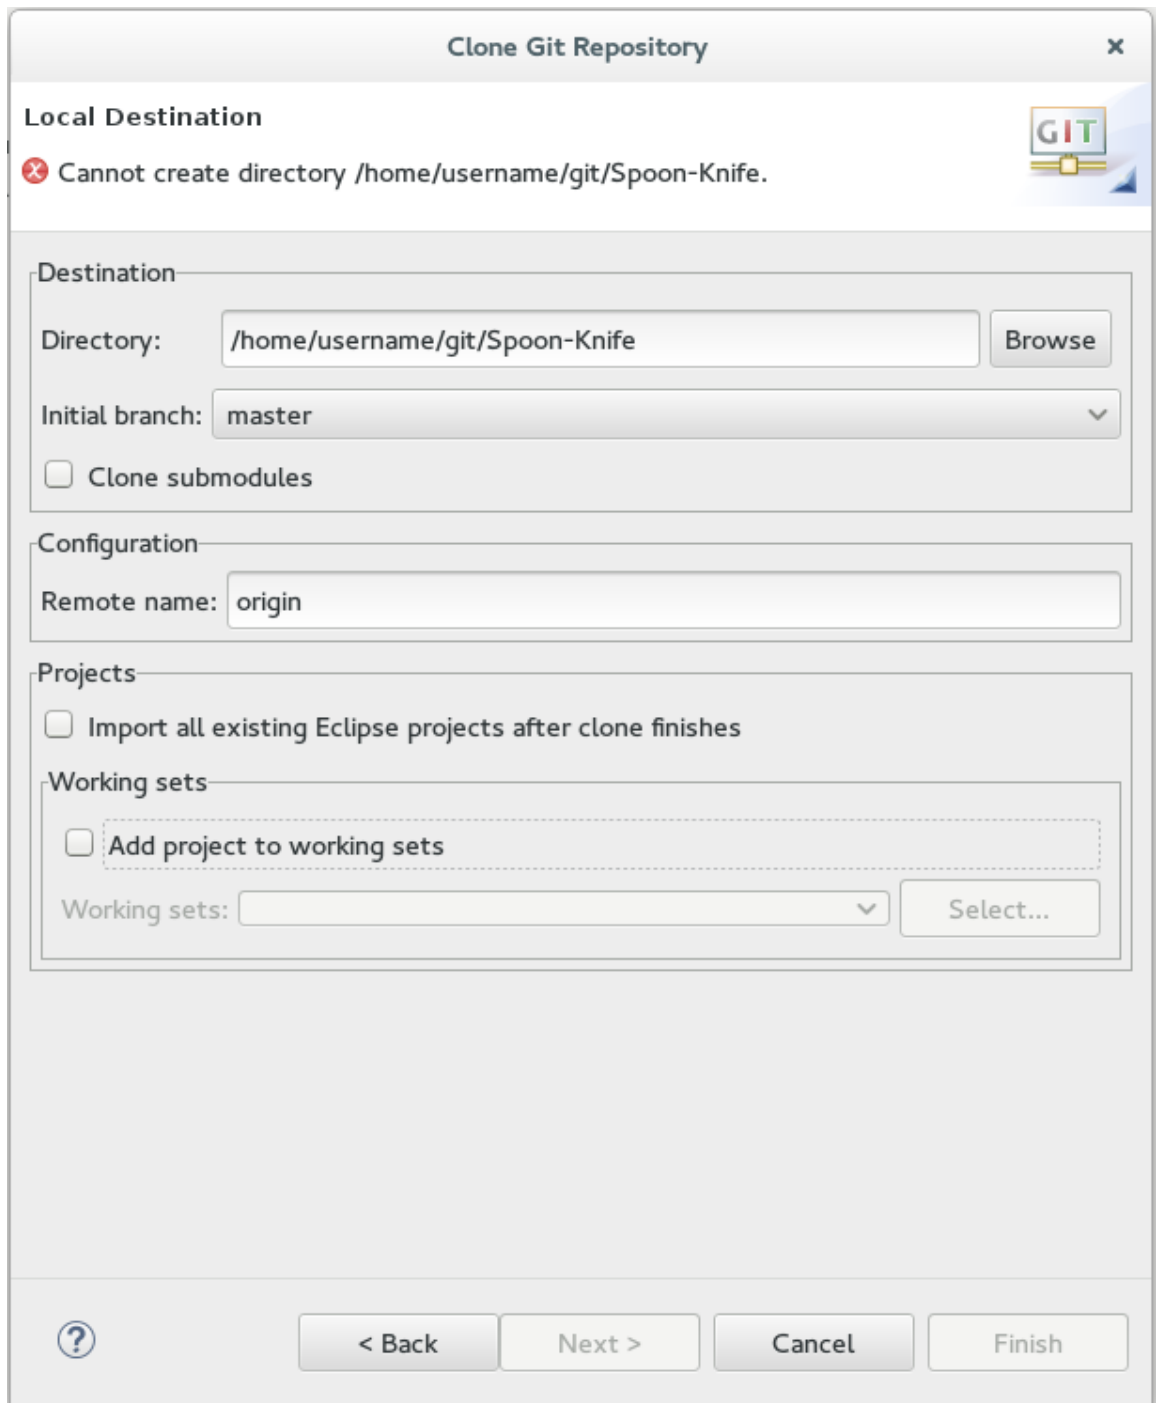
Clone Git Repository ×

Local Destination

Cannot create directory /home/username/git/Spoon-Knife.

GIT

Destination

Directory: /home/username/git/Spoon-Knife Browse

Initial branch: master

Clone submodules

Configuration

Remote name: origin

Projects

Import all existing Eclipse projects after clone finishes

Working sets

Add project to working sets

Working sets: Select...

?

< Back Next > Cancel Finish